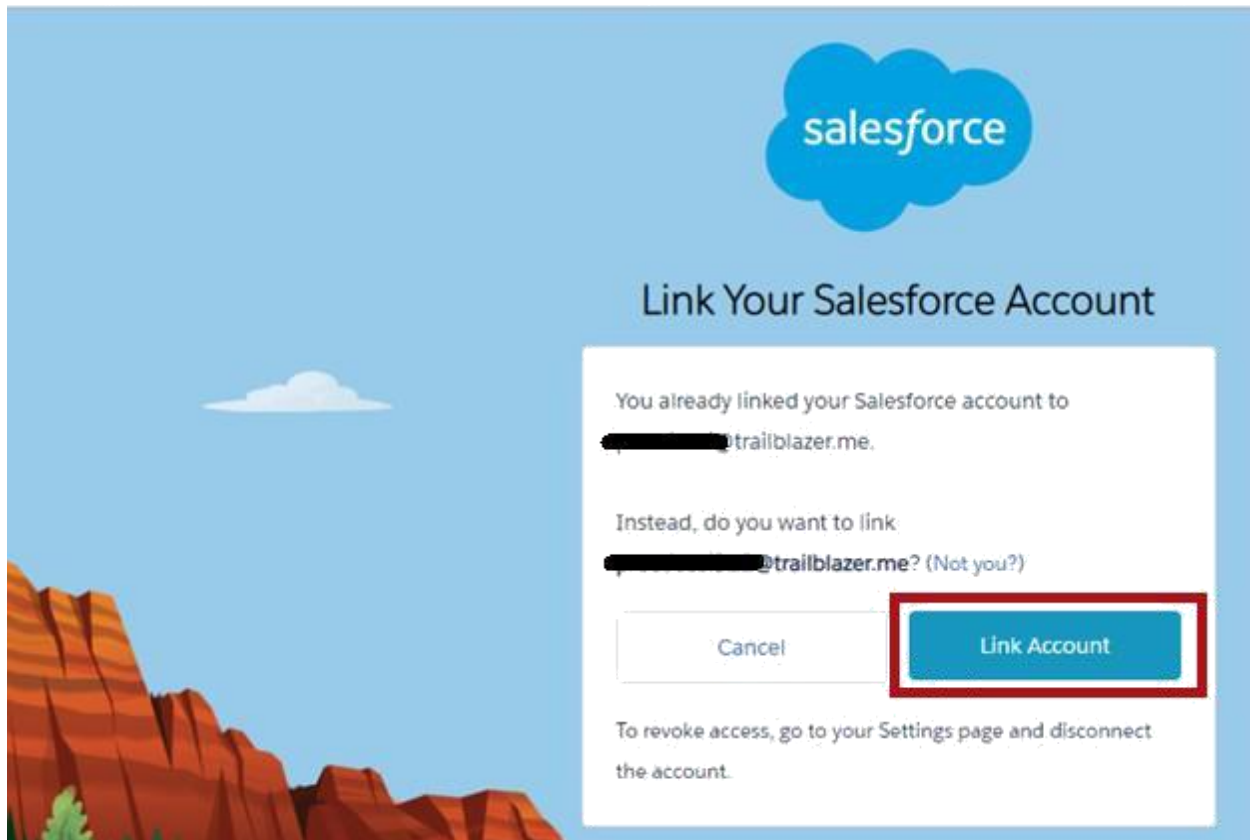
salesforce

Link Your Salesforce Account

You already linked your Salesforce account to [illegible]@trailblazer.me.

Instead, do you want to link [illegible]@trailblazer.me? (Not you?)

Cancel

Link Account

To revoke access, go to your Settings page and disconnect the account.